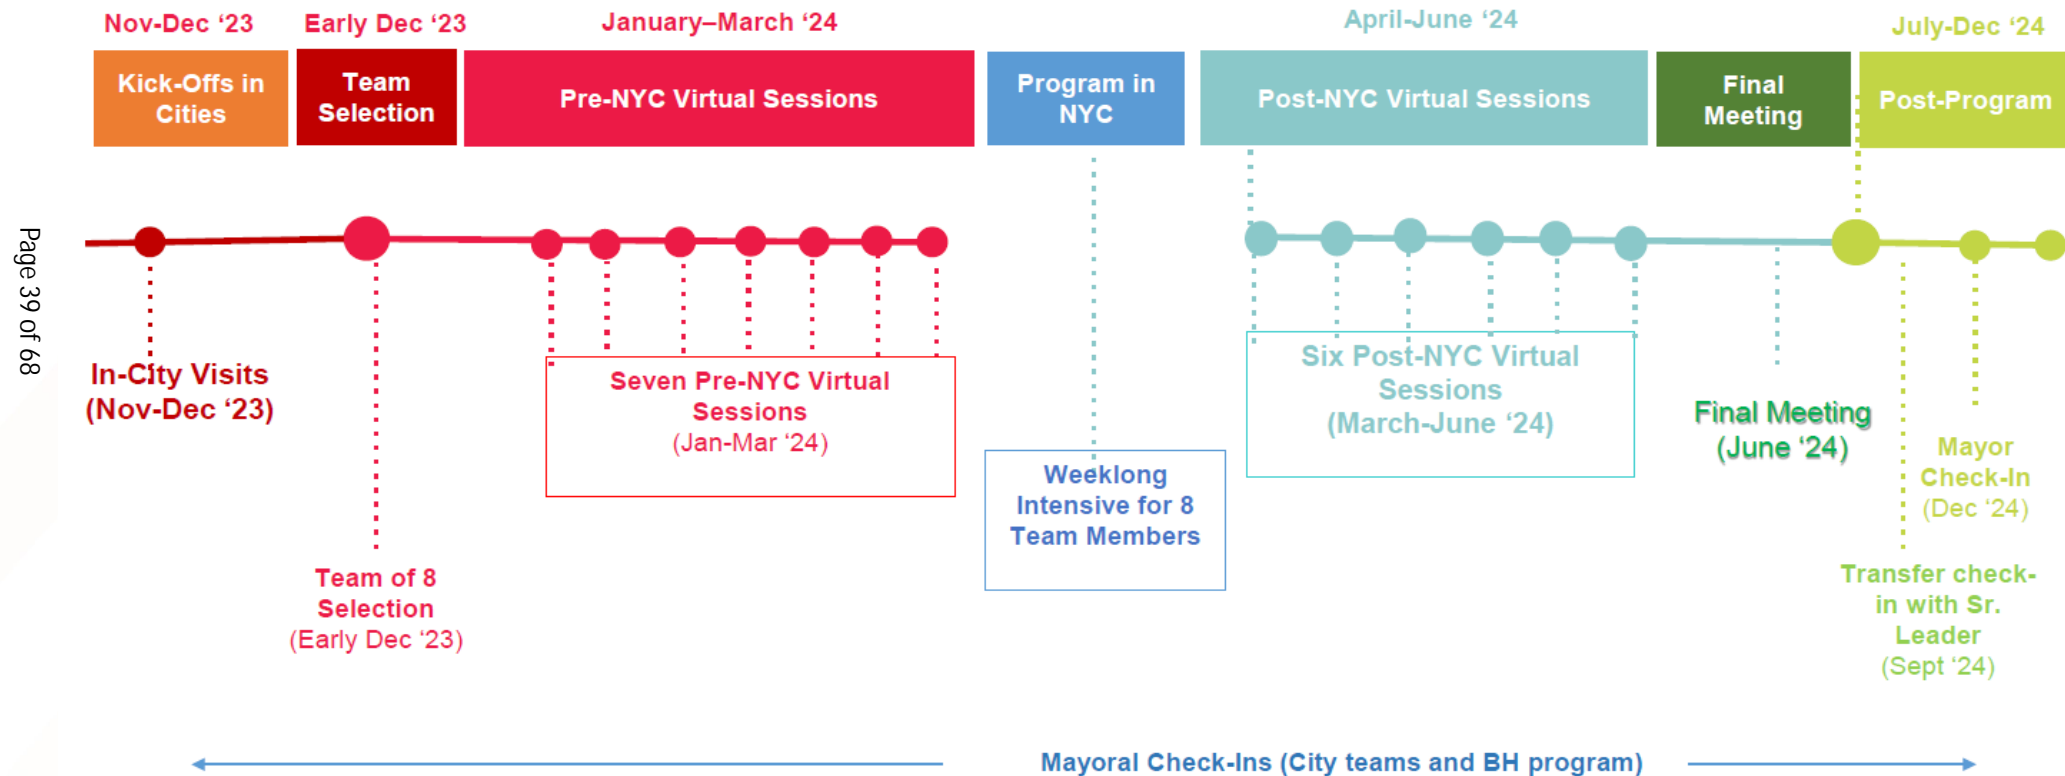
Nov-Dec '23
Early Dec '23
January–March '24
April-June '24
July-Dec '24

Kick-Offs in Cities
Team Selection
Pre-NYC Virtual Sessions
Program in NYC
Post-NYC Virtual Sessions
Final Meeting
Post-Program

Page 39 of 68

In-City Visits (Nov-Dec '23)

Seven Pre-NYC Virtual Sessions (Jan-Mar '24)

Six Post-NYC Virtual Sessions (March-June '24)

Final Meeting (June '24)

Mayor Check-In (Dec '24)

Weeklong Intensive for 8 Team Members

Team of 8 Selection (Early Dec '23)

Transfer check-in with Sr. Leader (Sept '24)

Mayoral Check-Ins (City teams and BH program)